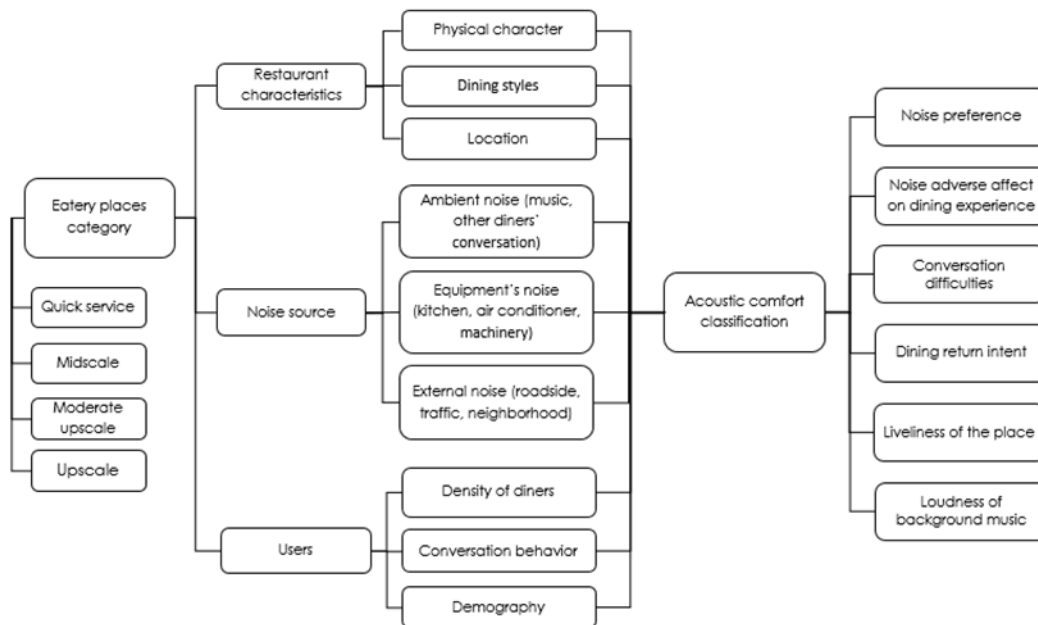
Eatery places category

Quick service

Midscale

Moderate upscale

Upscale

Restaurant characteristics

Physical character

Dining styles

Location

Noise source

Ambient noise (music, other diners' conversation)

Equipment's noise (kitchen, air conditioner, machinery)

External noise (roadside, traffic, neighborhood)

Users

Density of diners

Conversation behavior

Demography

Acoustic comfort classification

Noise preference

Noise adverse affect on dining experience

Conversation difficulties

Dining return intent

Liveliness of the place

Loudness of background music